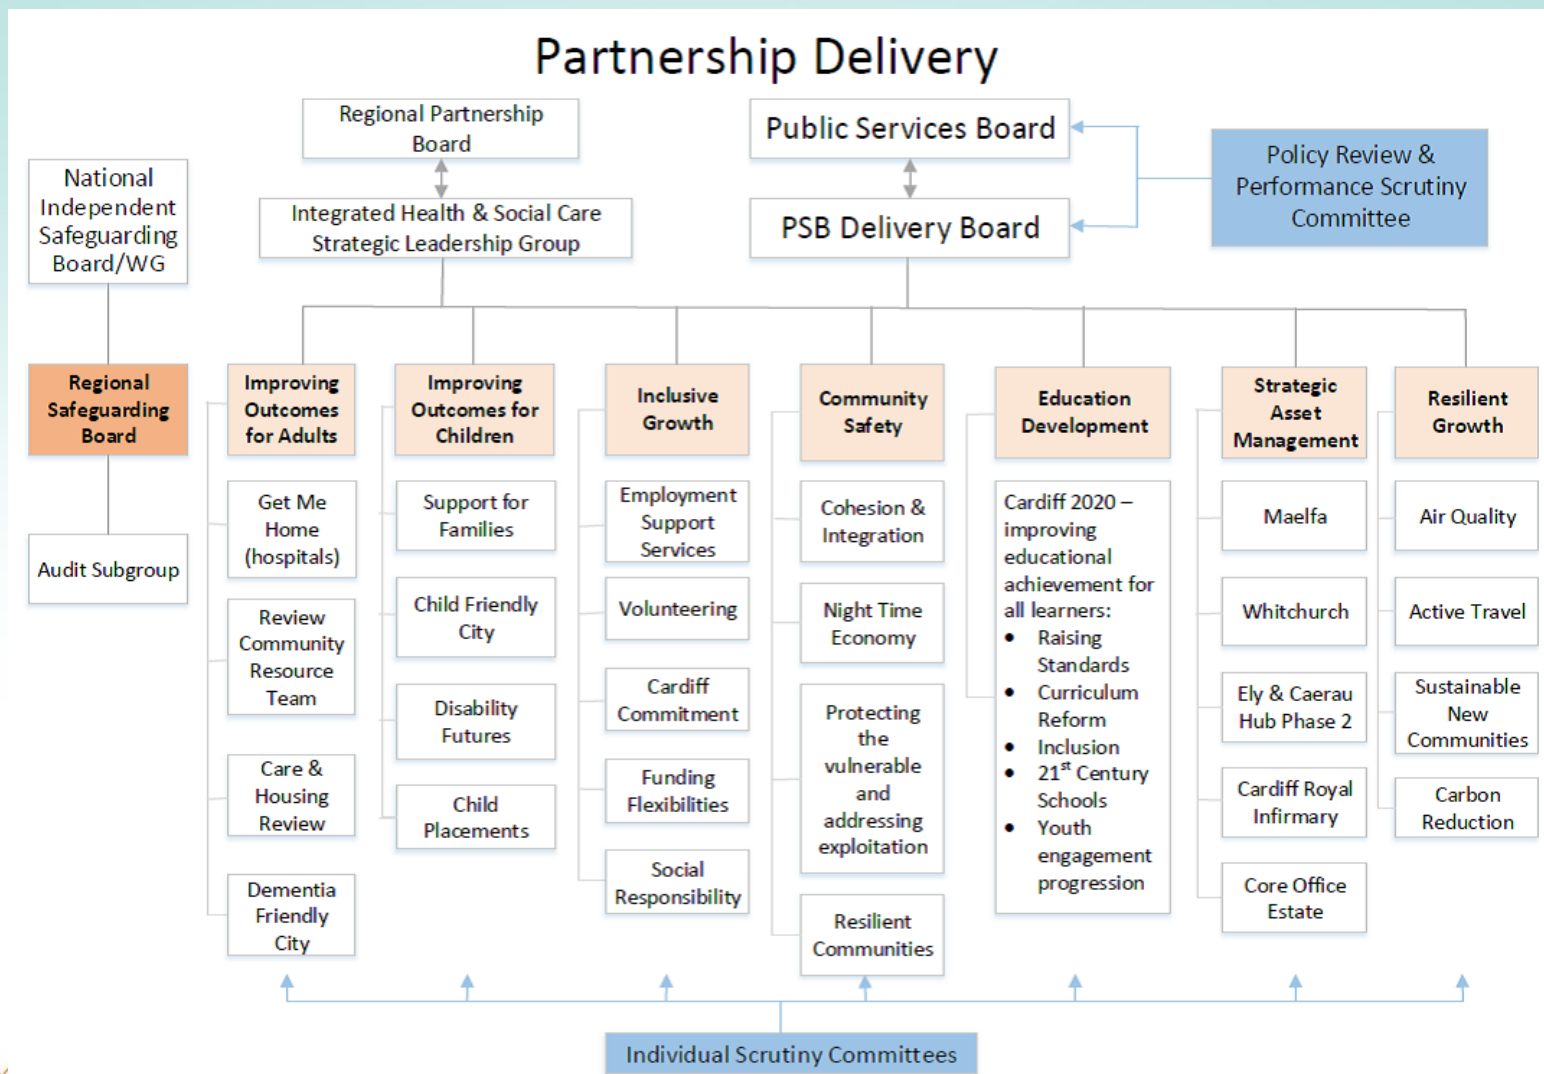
Partnership Delivery

Regional Partnership Board

Public Services Board

Policy Review & Performance Scrutiny Committee

National Independent Safeguarding Board/WG

Integrated Health & Social Care Strategic Leadership Group

PSB Delivery Board

Regional Safeguarding Board

Audit Subgroup

Improving Outcomes for Adults

Get Me Home (hospitals)

Review Community Resource Team

Care & Housing Review

Dementia Friendly City

Improving Outcomes for Children

Support for Families

Child Friendly City

Disability Futures

Child Placements

Inclusive Growth

Employment Support Services

Volunteering

Cardiff Commitment

Funding Flexibilities

Social Responsibility

Community Safety

Cohesion & Integration

Night Time Economy

Protecting the vulnerable and addressing exploitation

Resilient Communities

Education Development

Cardiff 2020 – improving educational achievement for all learners:
- Raising Standards
- Curriculum Reform
- Inclusion
- 21$^{st}$ Century Schools
- Youth engagement progression

Strategic Asset Management

Maelfa

Whitchurch

Ely & Caerau Hub Phase 2

Cardiff Royal Infirmary

Core Office Estate

Resilient Growth

Air Quality

Active Travel

Sustainable New Communities

Carbon Reduction

Individual Scrutiny Committees